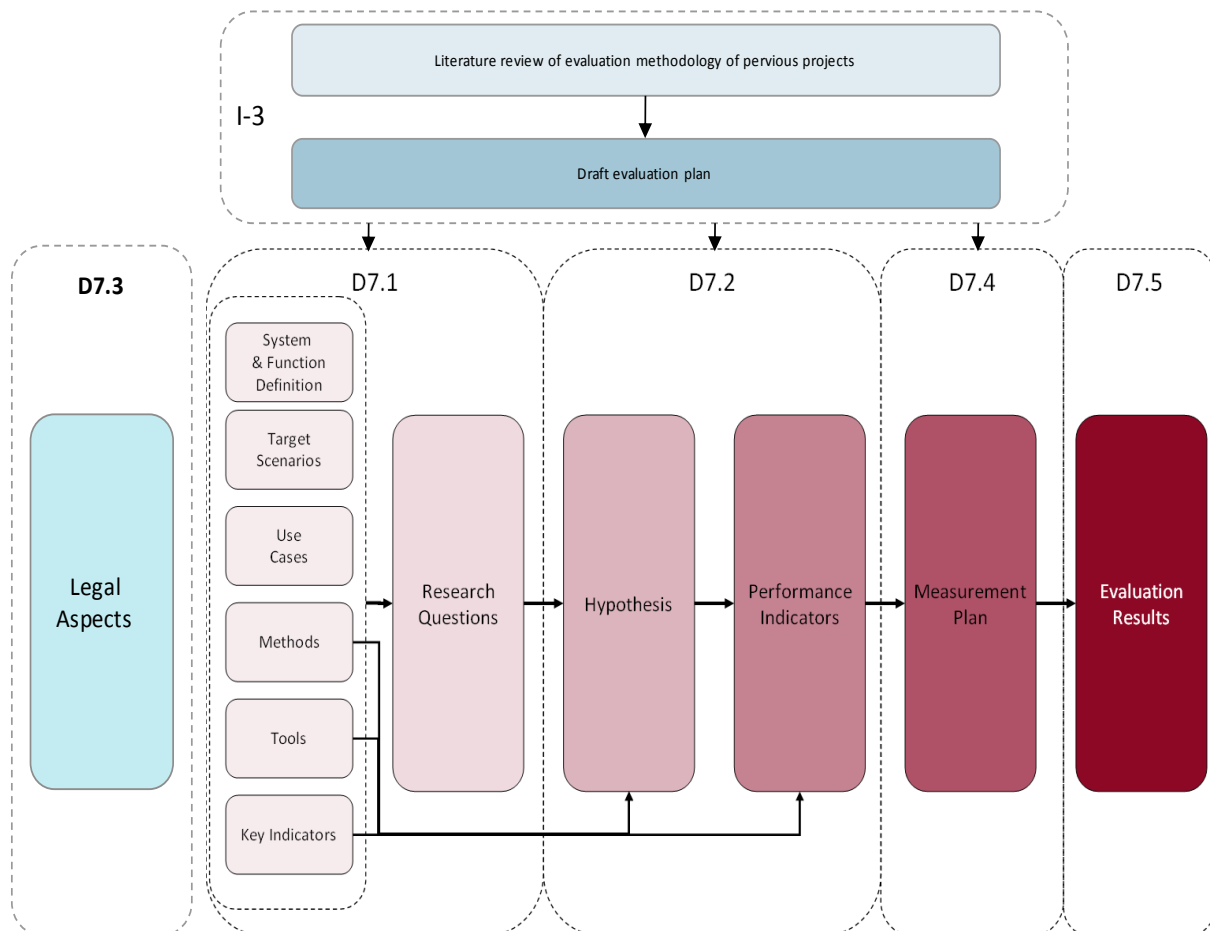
Literature review of evaluation methodology of pervious projects

I-3

Draft evaluation plan

D7.3

Legal Aspects

D7.1

System & Function Definition

Target Scenarios

Use Cases

Methods

Tools

Key Indicators

Research Questions

D7.2

Hypothesis

Performance Indicators

D7.4

Measurement Plan

D7.5

Evaluation Results